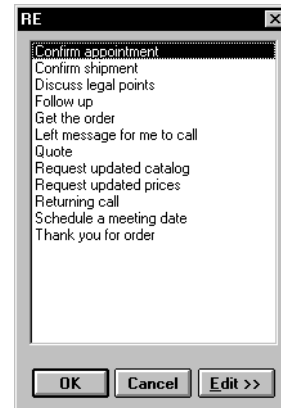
RE

Confirm appointment
Confirm shipment
Discuss legal points
Follow up
Get the order
Left message for me to call
Quote
Request updated catalog
Request updated prices
Returning call
Schedule a meeting date
Thank you for order

OK
Cancel
Edit >>